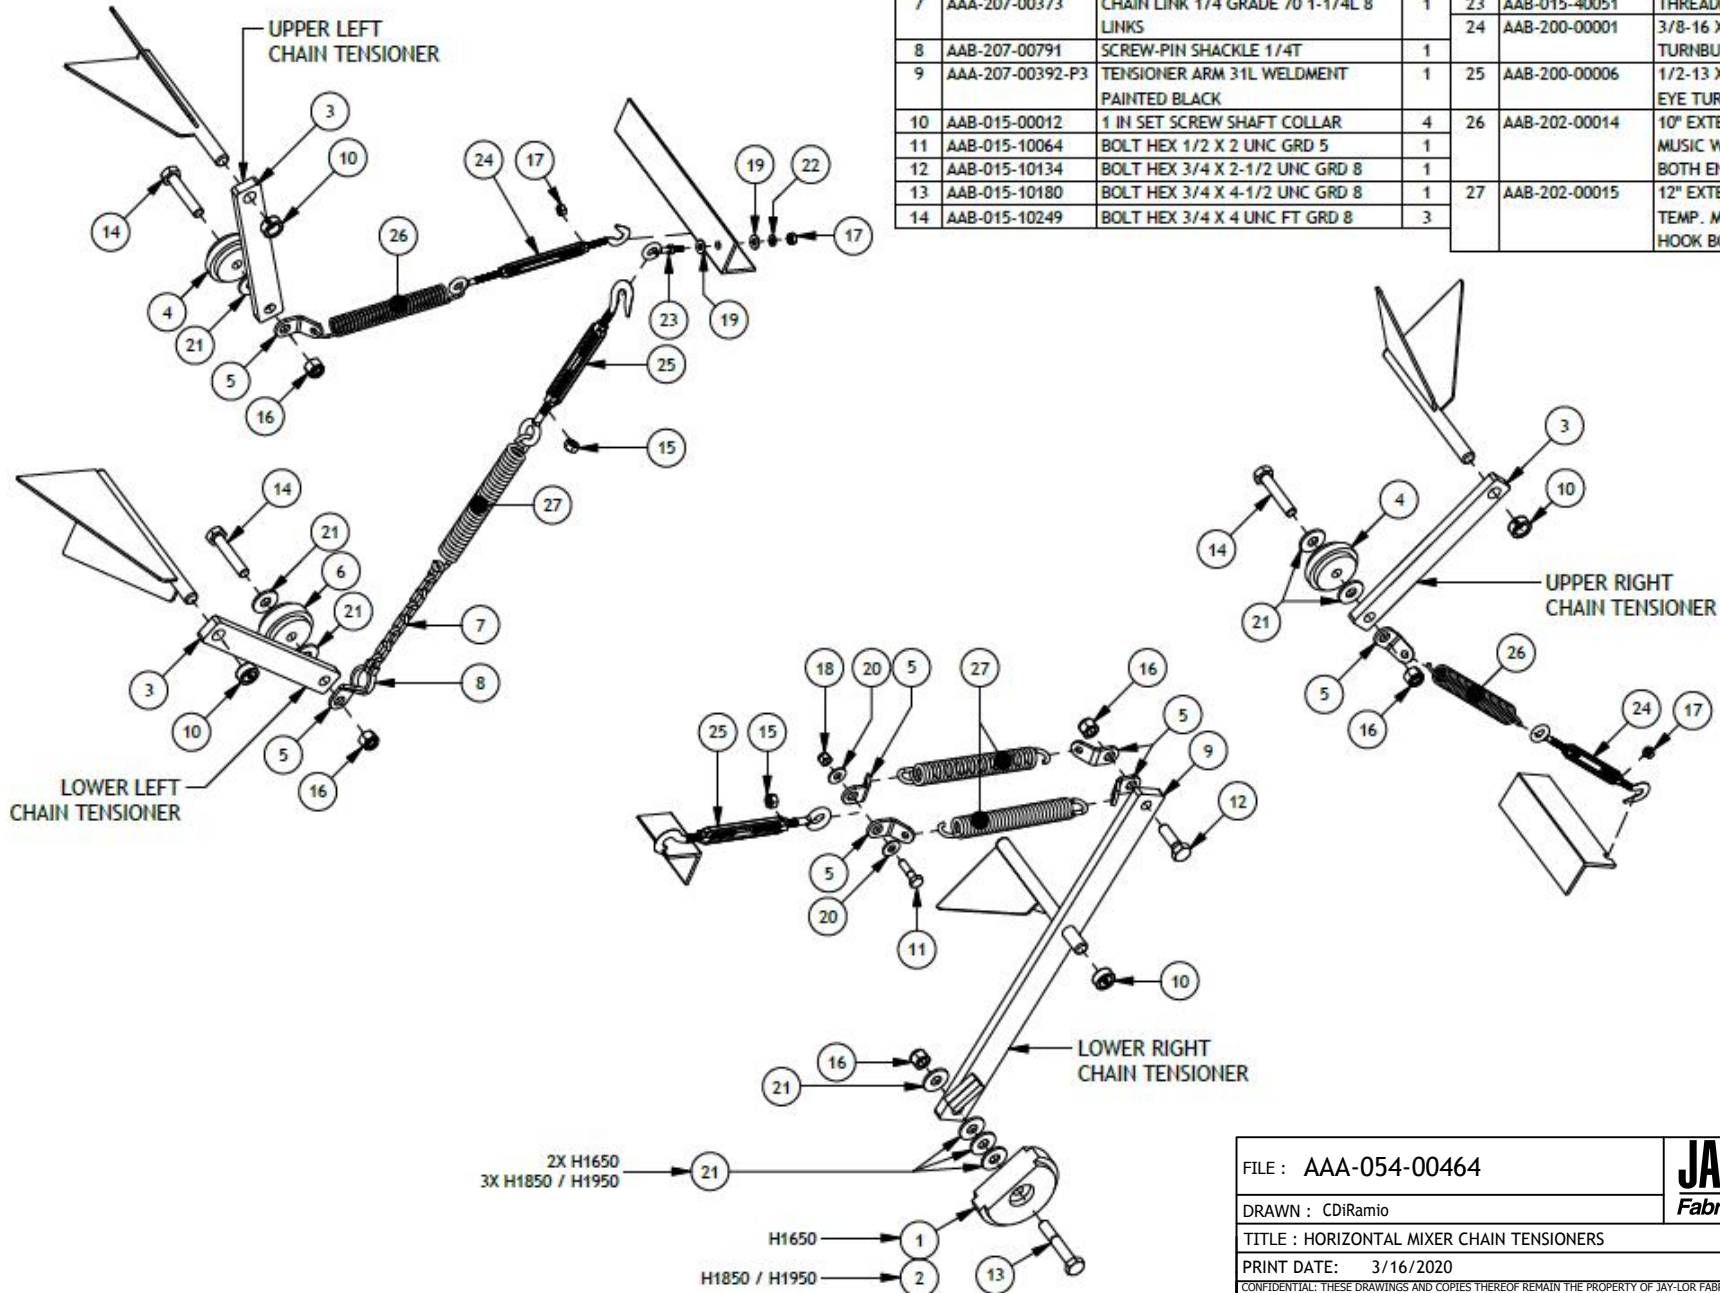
| 7 | AAA-207-00373 | CHAIN LINK 1/4 GRADE 70 1-1/4L 8 LINKS | 1 |
|---|---|---|---|
| 8 | AAB-207-00791 | SCREW-PIN SHACKLE 1/4T | 1 |
| 9 | AAA-207-00392-P3 | TENSIONER ARM 31L WELDMENT PAINTED BLACK | 1 |
| 10 | AAB-015-00012 | 1 IN SET SCREW SHAFT COLLAR | 4 |
| 11 | AAB-015-10064 | BOLT HEX 1/2 X 2 UNC GRD 5 | 1 |
| 12 | AAB-015-10134 | BOLT HEX 3/4 X 2-1/2 UNC GRD 8 | 1 |
| 13 | AAB-015-10180 | BOLT HEX 3/4 X 4-1/2 UNC GRD 8 | 1 |
| 14 | AAB-015-10249 | BOLT HEX 3/4 X 4 UNC FT GRD 8 | 3 |

| 23 | AAB-015-40051 | THREAD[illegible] |
|---|---|---|
| 24 | AAB-200-00001 | 3/8-16 X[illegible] TURNBU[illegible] |
| 25 | AAB-200-00006 | 1/2-13 X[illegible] EYE TUR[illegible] |
| 26 | AAB-202-00014 | 10" EXTE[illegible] MUSIC W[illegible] BOTH EN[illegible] |
| 27 | AAB-202-00015 | 12" EXTE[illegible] TEMP. M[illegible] HOOK BO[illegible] |

UPPER LEFT CHAIN TENSIONER

3 10 24 17 19 22 14 26 17 4 21 5 16 23 19 25 15 27 14 21 6 21 7 3 8 10 5 16

LOWER LEFT CHAIN TENSIONER

UPPER RIGHT CHAIN TENSIONER

3 10 4 14 21 26 5 16 24 17

18 20 5 27 16 5 9 25 15 12 5 20 11 10

LOWER RIGHT CHAIN TENSIONER

16 21

2X H1650
3X H1850 / H1950 21

H1650 1
H1850 / H1950 2 13

FILE : AAA-054-00464
DRAWN : CDiRamio
TITLE : HORIZONTAL MIXER CHAIN TENSIONERS
PRINT DATE: 3/16/2020
CONFIDENTIAL: THESE DRAWINGS AND COPIES THEREOF REMAIN THE PROPERTY OF JAY-LOR FAB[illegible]

JA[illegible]
Fabr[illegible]